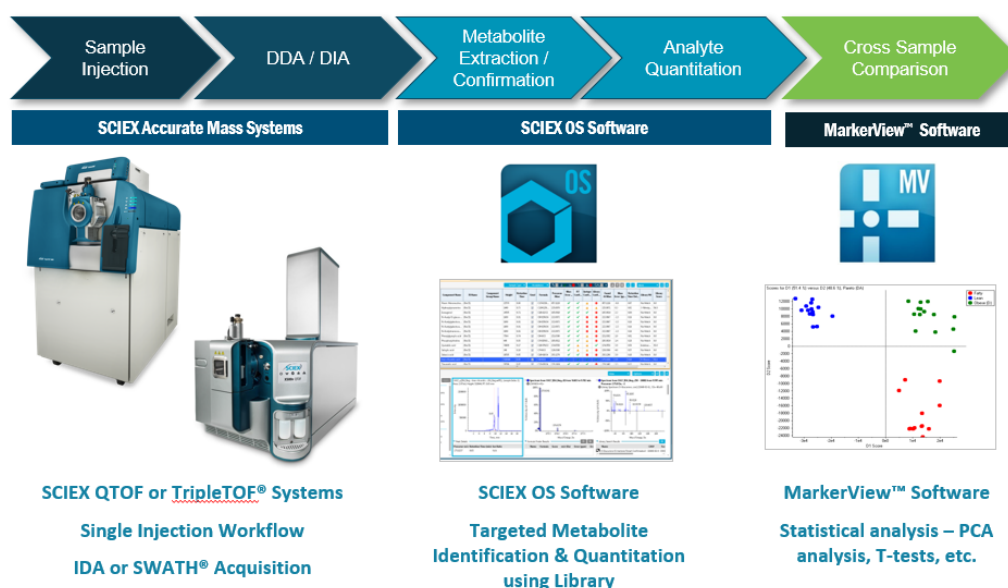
Sample Injection

DDA / DIA

Metabolite Extraction / Confirmation

Analyte Quantitation

Cross Sample Comparison

SCIEX Accurate Mass Systems

SCIEX OS Software

MarkerView™ Software

OS

MV

SCIEX QTOF or TripleTOF® Systems

Single Injection Workflow

IDA or SWATH® Acquisition

SCIEX OS Software

Targeted Metabolite Identification & Quantitation using Library

MarkerView™ Software

Statistical analysis – PCA analysis, T-tests, etc.